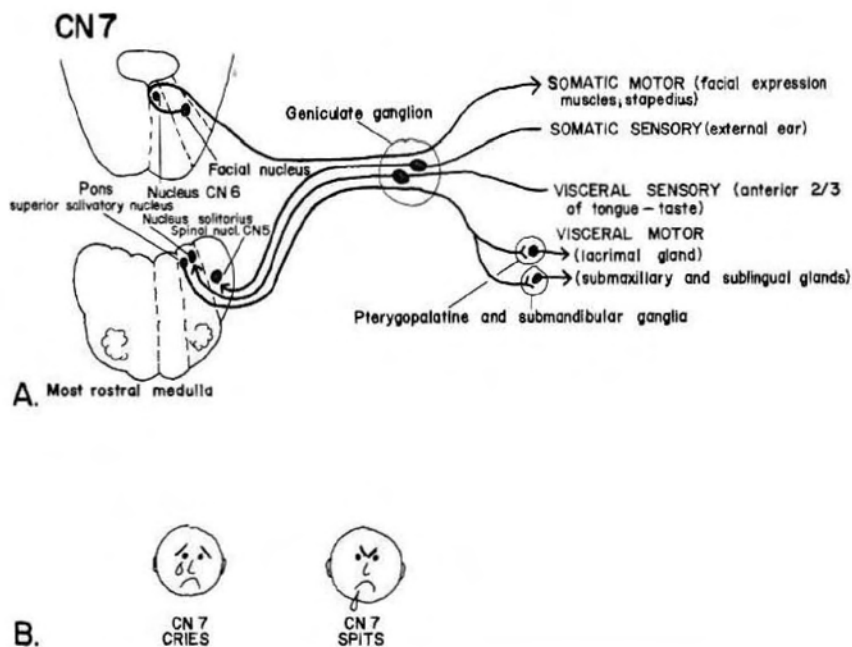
CN 7

SOMATIC MOTOR (facial expression muscles, stapedius)

Geniculate ganglion

SOMATIC SENSORY (external ear)

Facial nucleus

Nucleus CN 6

Pons

superior salivatory nucleus

Nucleus solitorius

Spinal nucl. CN5

VISCERAL SENSORY (anterior 2/3 of tongue – taste)

VISCERAL MOTOR

(lacrimal gland)

(submaxillary and sublingual glands)

Pterygopalatine and submandibular ganglia

A. Most rostral medulla

B.

CN 7
CRIES

CN 7
SPITS